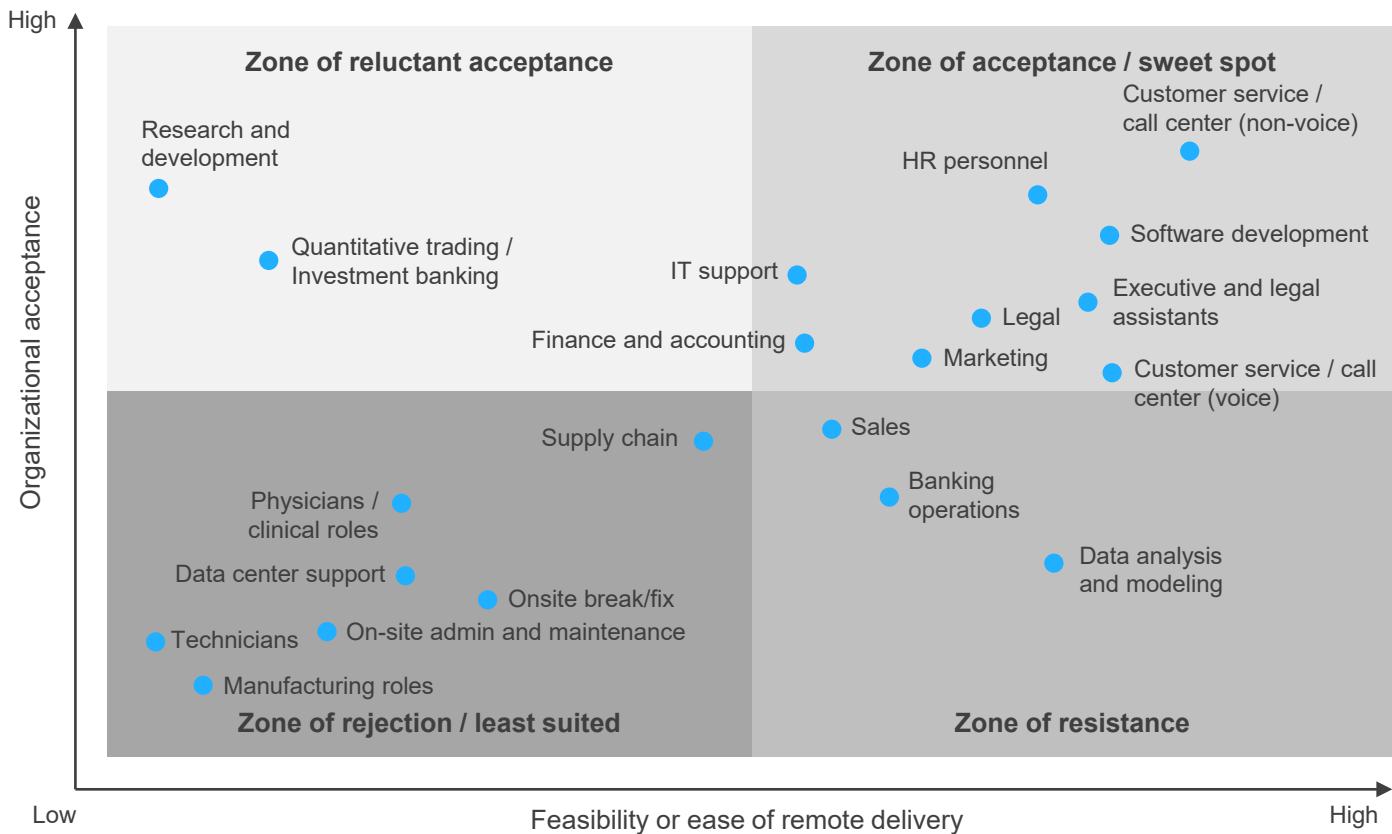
High

Organizational acceptance

Zone of reluctant acceptance

Zone of acceptance / sweet spot

Research and development

Quantitative trading / Investment banking

Customer service / call center (non-voice)

HR personnel

Software development

IT support

Executive and legal assistants

Legal

Finance and accounting

Marketing

Customer service / call center (voice)

Supply chain

Sales

Banking operations

Physicians / clinical roles

Data analysis and modeling

Data center support

Onsite break/fix

Technicians

On-site admin and maintenance

Manufacturing roles

Zone of rejection / least suited

Zone of resistance

Low

Feasibility or ease of remote delivery

High